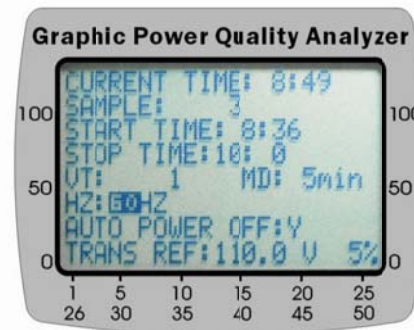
Graphic Power Quality Analyzer

CURRENT TIME: 8:49
SAMPLE: 3
START TIME: 8:36
STOP TIME:10: 0
VT: 1 MD: 5min
HZ:60HZ
AUTO POWER OFF:Y
TRANS REF:110.0 V 5%

100
50
0
100
50
0

1 5 10 15 20 25
26 30 35 40 45 50